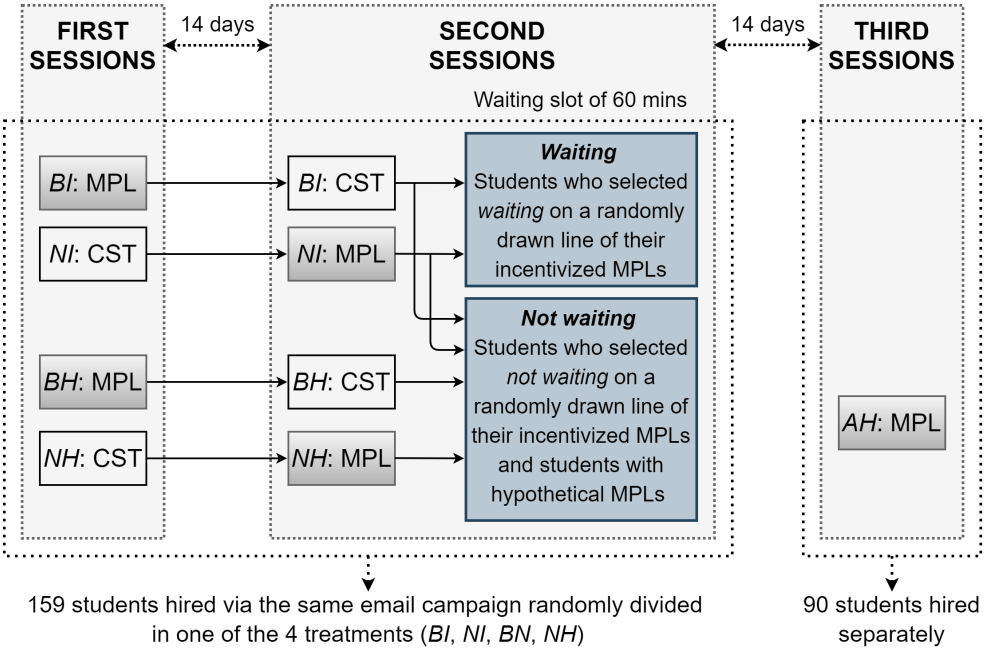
FIRST SESSIONS

14 days

SECOND SESSIONS

14 days

THIRD SESSIONS

Waiting slot of 60 mins

*BI*: MPL

*NI*: CST

*BH*: MPL

*NH*: CST

*BI*: CST

*NI*: MPL

*BH*: CST

*NH*: MPL

***Waiting***
Students who selected *waiting* on a randomly drawn line of their incentivized MPLs

***Not waiting***
Students who selected *not waiting* on a randomly drawn line of their incentivized MPLs and students with hypothetical MPLs

*AH*: MPL

159 students hired via the same email campaign randomly divided in one of the 4 treatments (*BI*, *NI*, *BN*, *NH*)

90 students hired separately